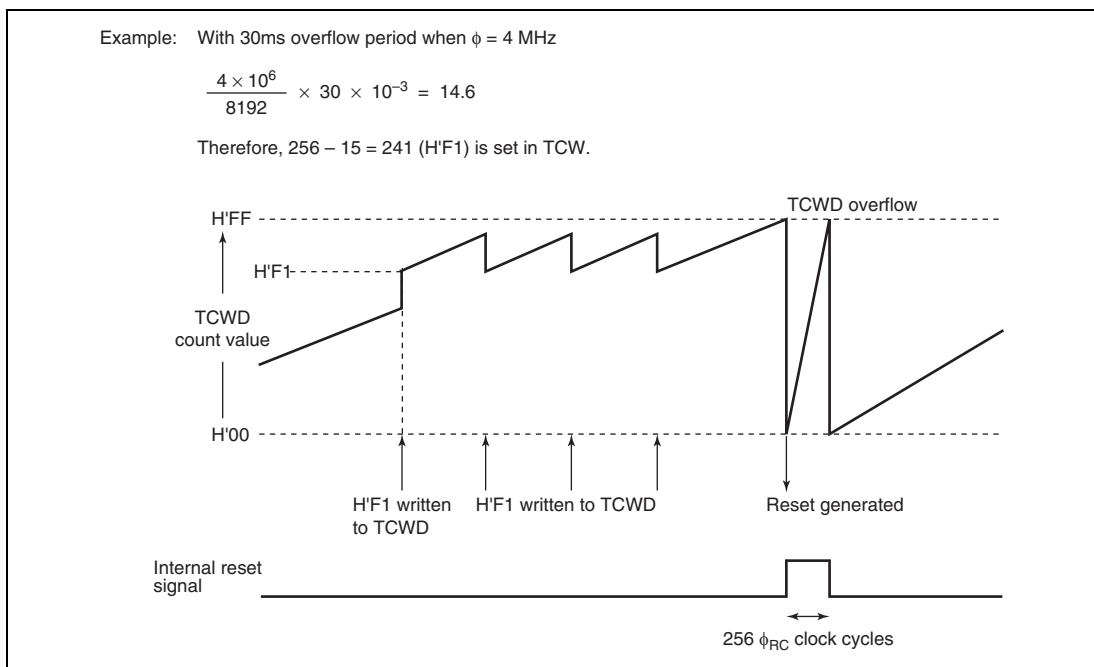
Example: With 30ms overflow period when $\phi$ = 4 MHz

$\frac{4 \times 10^6}{8192} \times 30 \times 10^{-3} = 14.6$

Therefore, 256 – 15 = 241 (H'F1) is set in TCW.

TCWD overflow

H'FF

H'F1

TCWD count value

H'00

H'F1 written to TCWD

H'F1 written to TCWD

Reset generated

Internal reset signal

256 $\phi_{RC}$ clock cycles